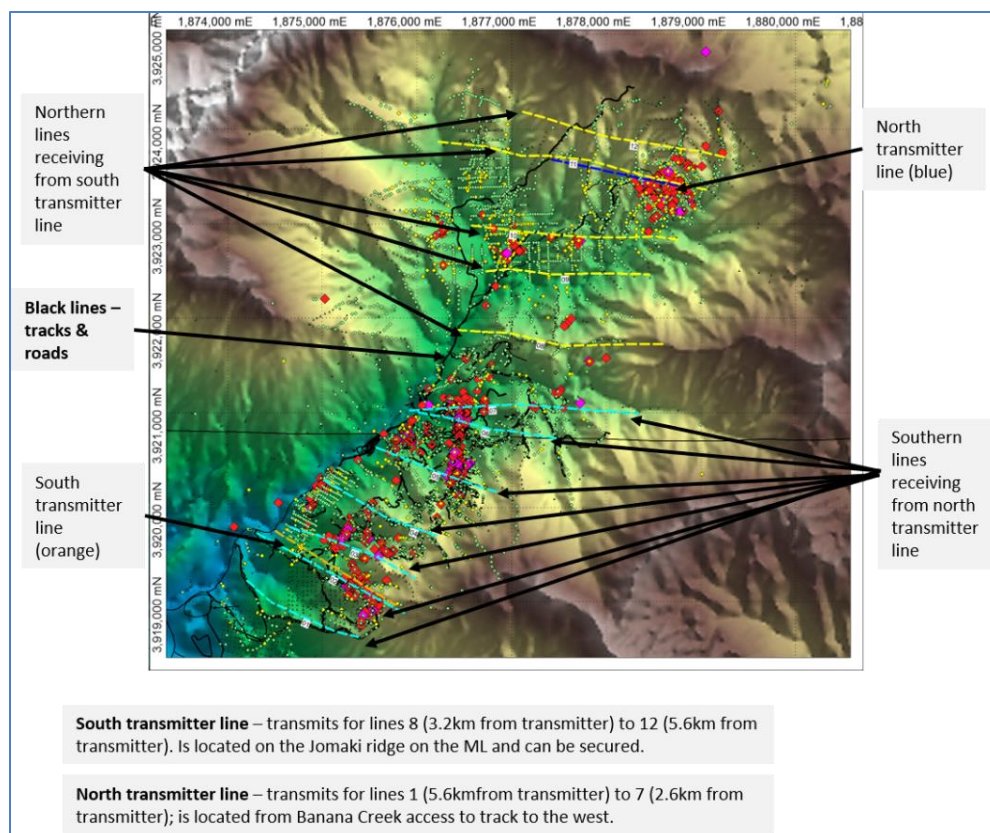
1,874,000 mE 1,875,000 mE 1,876,000 mE 1,877,000 mE 1,878,000 mE 1,879,000 mE 1,880,000 mE 1,88

3,925,000 mN
3,924,000 mN
3,923,000 mN
3,922,000 mN
3,921,000 mN
3,920,000 mN
3,919,000 mN

Northern lines receiving from south transmitter line

North transmitter line (blue)

**Black lines – tracks & roads**

South transmitter line (orange)

Southern lines receiving from north transmitter line

**South transmitter line** – transmits for lines 8 (3.2km from transmitter) to 12 (5.6km from transmitter). Is located on the Jomaki ridge on the ML and can be secured.

**North transmitter line** – transmits for lines 1 (5.6kmfrom transmitter) to 7 (2.6km from transmitter); is located from Banana Creek access to track to the west.